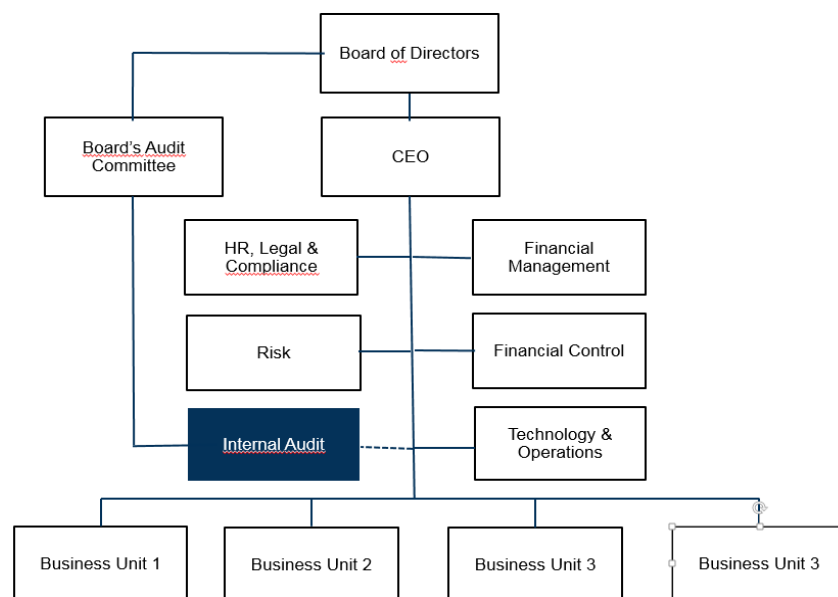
Board of Directors

Board's Audit Committee

CEO

HR, Legal & Compliance

Financial Management

Risk

Financial Control

Internal Audit

Technology & Operations

Business Unit 1

Business Unit 2

Business Unit 3

Business Unit 3